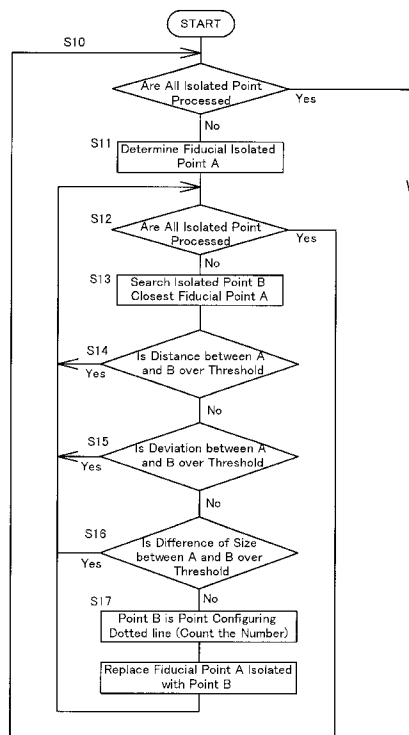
START

S10

Are All Isolated Point Processed

Yes

No

S11

Determine Fiducial Isolated Point A

S12

Are All Isolated Point Processed

Yes

No

S13

Search Isolated Point B Closest Fiducial Point A

S14

Is Distance between A and B over Threshold

Yes

No

S15

Is Deviation between A and B over Threshold

Yes

No

S16

Is Difference of Size between A and B over Threshold

Yes

No

S17

Point B is Point Configuring Dotted line (Count the Number)

Replace Fiducial Point A Isolated with Point B

W